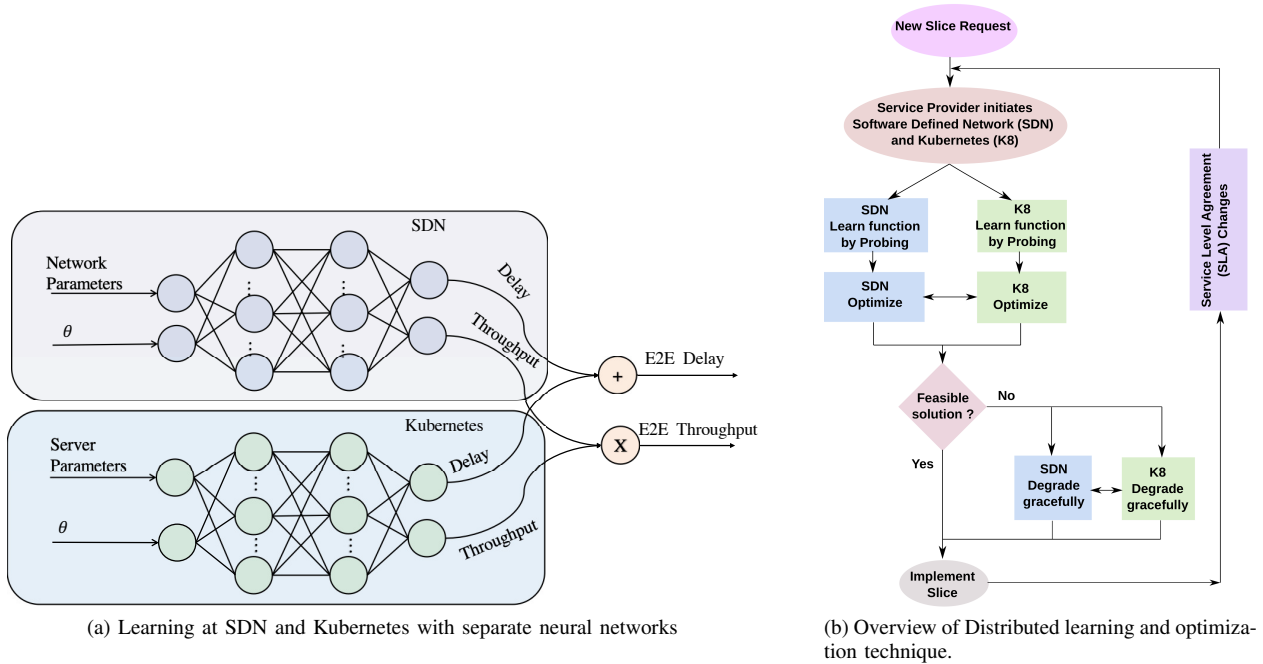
SDN

Network Parameters

$\theta$

Delay

Throughput

E2E Delay

+

Kubernetes

Server Parameters

$\theta$

Delay

Throughput

X

E2E Throughput

(a) Learning at SDN and Kubernetes with separate neural networks

New Slice Request

Service Provider initiates Software Defined Network (SDN) and Kubernetes (K8)

SDN Learn function by Probing

K8 Learn function by Probing

SDN Optimize

K8 Optimize

Service Level Agreement (SLA) Changes

Feasible solution ?

No

Yes

SDN Degrade gracefully

K8 Degrade gracefully

Implement Slice

(b) Overview of Distributed learning and optimization technique.